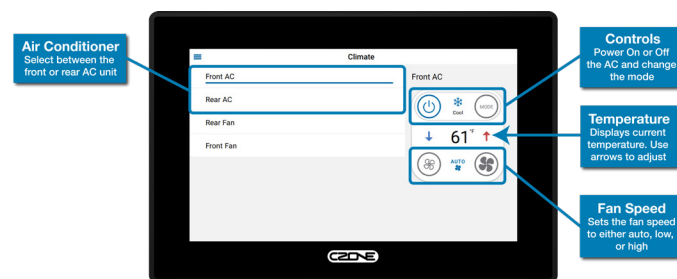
Air Conditioner
Select between the front or rear AC unit

Climate

Front AC

Rear AC

Rear Fan

Front Fan

Front AC

Cool

MODE

61 °F

AUTO

CZONE

Controls
Power On or Off the AC and change the mode

Temperature
Displays current temperature. Use arrows to adjust

Fan Speed
Sets the fan speed to either auto, low, or high